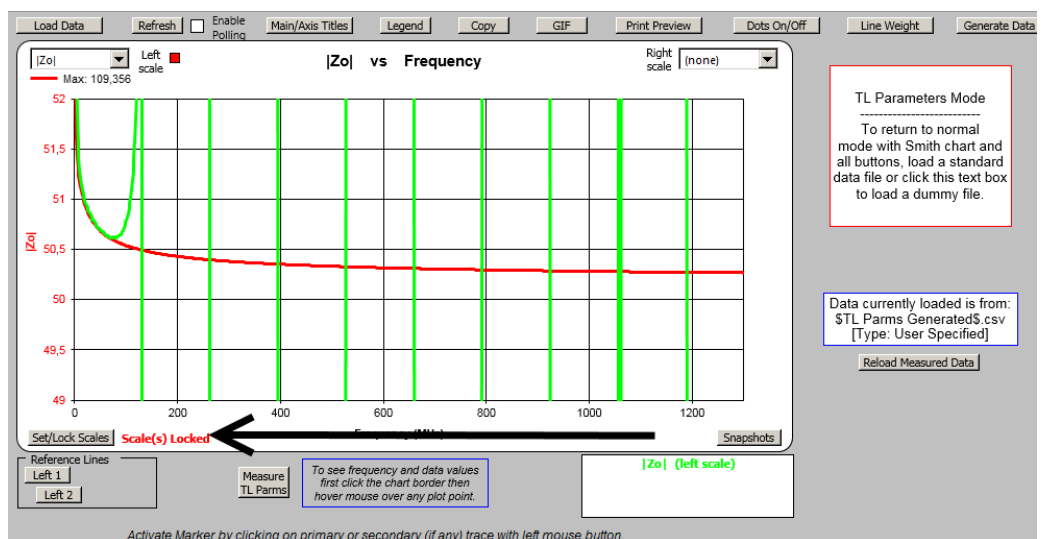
Load Data | Refresh | Enable Polling | Main/Axis Titles | Legend | Copy | GIF | Print Preview | Dots On/Off | Line Weight | Generate Data

|Zo|
Left scale
Max: 109,356

|Zo| vs Frequency

Right scale
(none)

52
51,5
51
50,5
50
49,5
49
|Zo|

0
200
400
600
800
1000
1200
Frequency (MHz)

Set/Lock Scales
Scale(s) Locked
Snapshots

TL Parameters Mode
--------------------------
To return to normal mode with Smith chart and all buttons, load a standard data file or click this text box to load a dummy file.

Data currently loaded is from:
$TL Parms Generated$.csv
[Type: User Specified]

Reload Measured Data

Reference Lines
Left 1
Left 2

Measure TL Parms

To see frequency and data values first click the chart border then hover mouse over any plot point.

|Zo| (left scale)

Activate Marker by clicking on primary or secondary (if any) trace with left mouse button.